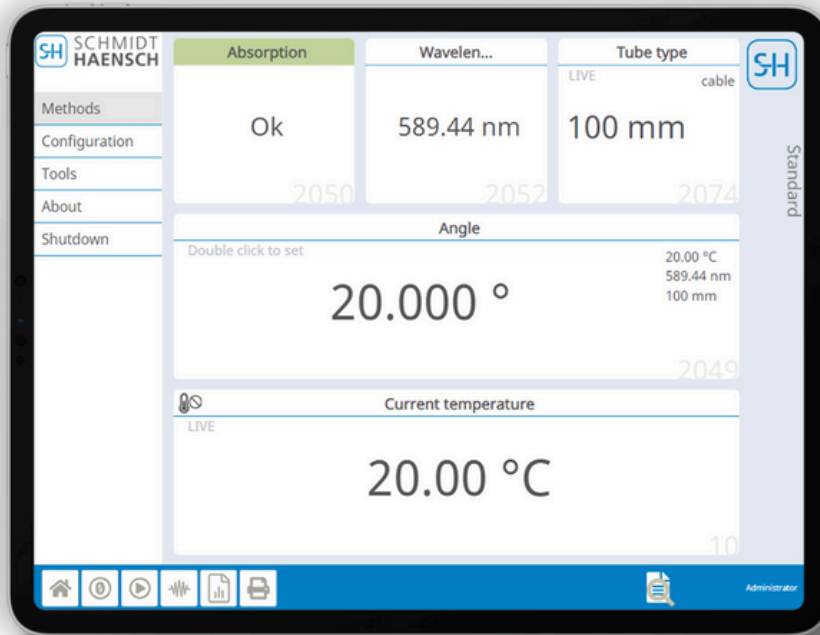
SH SCHMIDT HAENSCH

Methods
Configuration
Tools
About
Shutdown

Absorption
Ok
2050

Wavelen...
589.44 nm
2052

Tube type
LIVE
cable
100 mm
2074

SH

Standard

Angle
Double click to set
20.000 °
20.00 °C
589.44 nm
100 mm
2049

Current temperature
LIVE
20.00 °C
10

Administrator